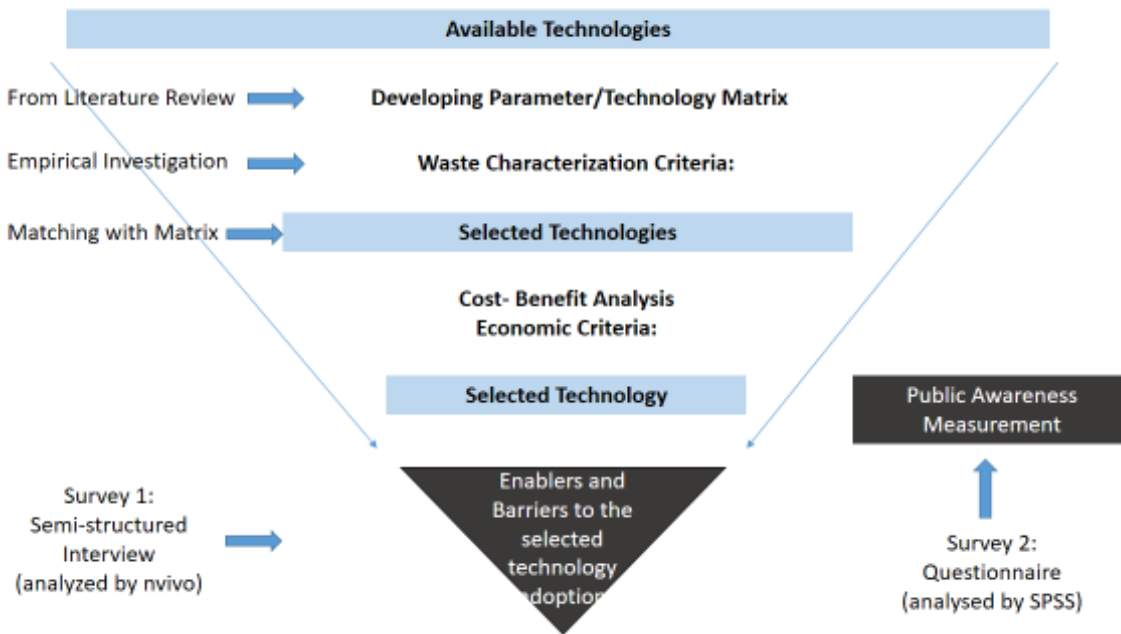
Available Technologies

From Literature Review

Developing Parameter/Technology Matrix

Empirical Investigation

Waste Characterization Criteria:

Matching with Matrix

Selected Technologies

Cost- Benefit Analysis
Economic Criteria:

Selected Technology

Public Awareness Measurement

Survey 1:
Semi-structured Interview
(analyzed by nvivo)

Enablers and Barriers to the selected technology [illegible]doption

Survey 2:
Questionnaire
(analysed by SPSS)